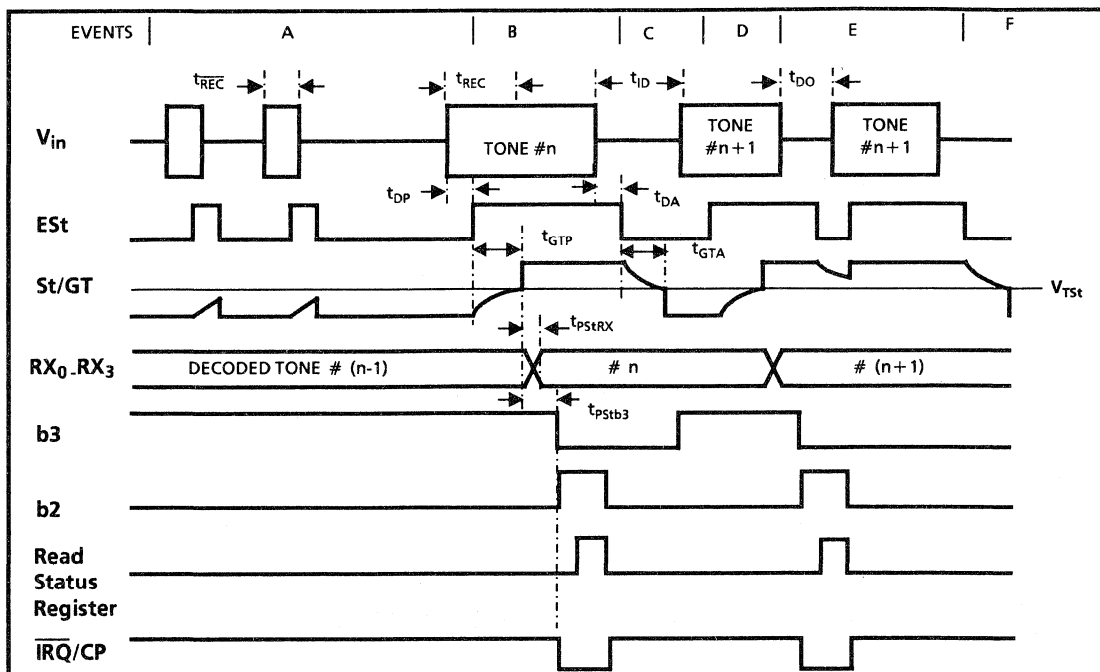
EVENTS A B C D E F

$t_{\overline{REC}}$ $t_{REC}$ $t_{ID}$ $t_{DO}$

$V_{in}$

TONE #n

TONE #n+1

TONE #n+1

$t_{DP}$ $t_{DA}$

ESt

$t_{GTP}$ $t_{GTA}$

St/GT

$V_{TSt}$

$t_{PStRX}$

$RX_0$-$RX_3$

DECODED TONE # (n-1)

# n

# (n+1)

$t_{PStb3}$

b3

b2

Read Status Register

$\overline{IRQ}$/CP